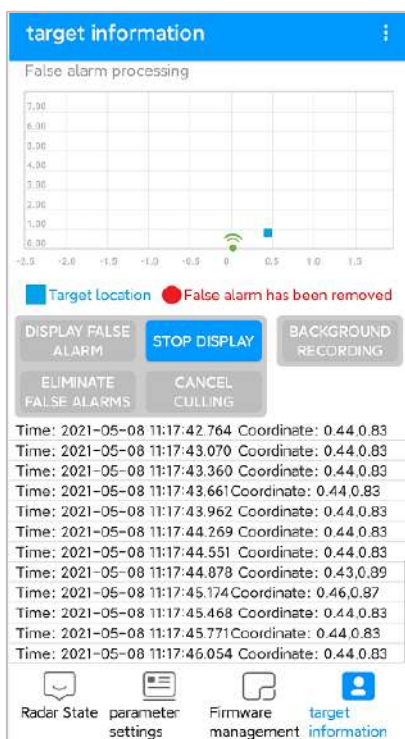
target information

False alarm processing

7.00
6.00
5.00
4.00
3.00
2.00
1.00
0.00

-2.5 -2.0 -1.5 -1.0 -0.5 0 0.5 1.0 1.5

Target location   False alarm has been removed

DISPLAY FALSE ALARM
STOP DISPLAY
BACKGROUND RECORDING
ELIMINATE FALSE ALARMS
CANCEL CULLING

Time: 2021-05-08 11:17:42.764 Coordinate: 0.44,0.83
Time: 2021-05-08 11:17:43.070 Coordinate: 0.44,0.83
Time: 2021-05-08 11:17:43.360 Coordinate: 0.44,0.83
Time: 2021-05-08 11:17:43.661 Coordinate: 0.44,0.83
Time: 2021-05-08 11:17:43.962 Coordinate: 0.44,0.83
Time: 2021-05-08 11:17:44.269 Coordinate: 0.44,0.83
Time: 2021-05-08 11:17:44.551 Coordinate: 0.44,0.83
Time: 2021-05-08 11:17:44.878 Coordinate: 0.43,0.89
Time: 2021-05-08 11:17:45.174 Coordinate: 0.46,0.87
Time: 2021-05-08 11:17:45.468 Coordinate: 0.44,0.83
Time: 2021-05-08 11:17:45.771 Coordinate: 0.44,0.83
Time: 2021-05-08 11:17:46.054 Coordinate: 0.44,0.83

Radar State
parameter settings
Firmware management
target information